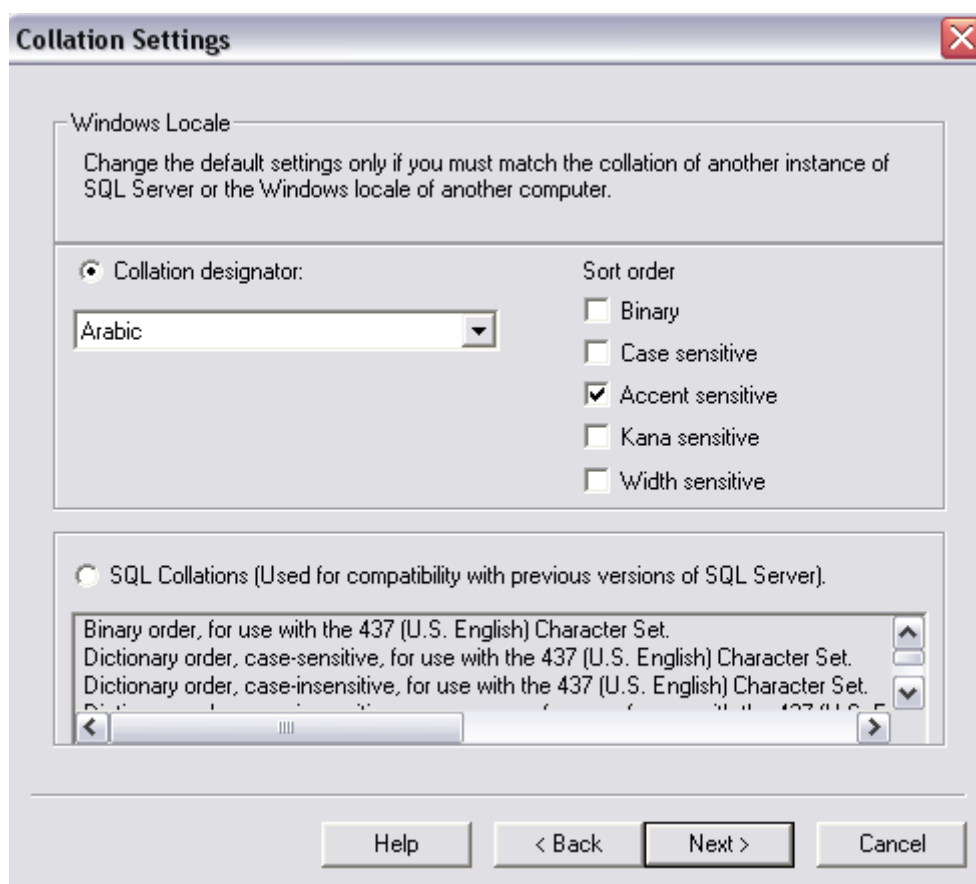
Collation Settings

Windows Locale

Change the default settings only if you must match the collation of another instance of SQL Server or the Windows locale of another computer.

Collation designator:

Arabic

Sort order

Binary

Case sensitive

Accent sensitive

Kana sensitive

Width sensitive

SQL Collations (Used for compatibility with previous versions of SQL Server).

Binary order, for use with the 437 (U.S. English) Character Set.
Dictionary order, case-sensitive, for use with the 437 (U.S. English) Character Set.
Dictionary order, case-insensitive, for use with the 437 (U.S. English) Character Set.
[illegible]

Help

< Back

Next >

Cancel